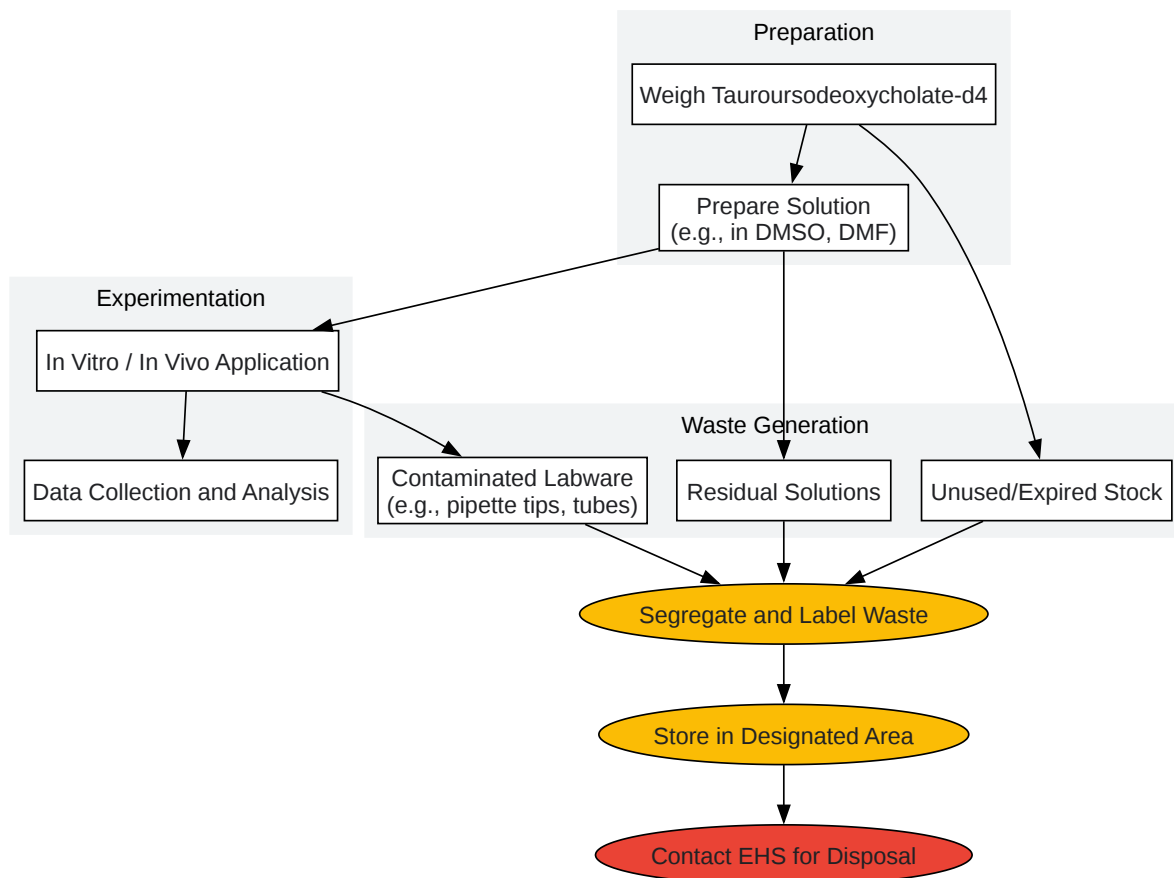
Preparation

Weigh Tauroursodeoxycholate-d4

Prepare Solution
(e.g., in DMSO, DMF)

Experimentation

In Vitro / In Vivo Application

Data Collection and Analysis

Waste Generation

Contaminated Labware
(e.g., pipette tips, tubes)

Residual Solutions

Unused/Expired Stock

Segregate and Label Waste

Store in Designated Area

Contact EHS for Disposal